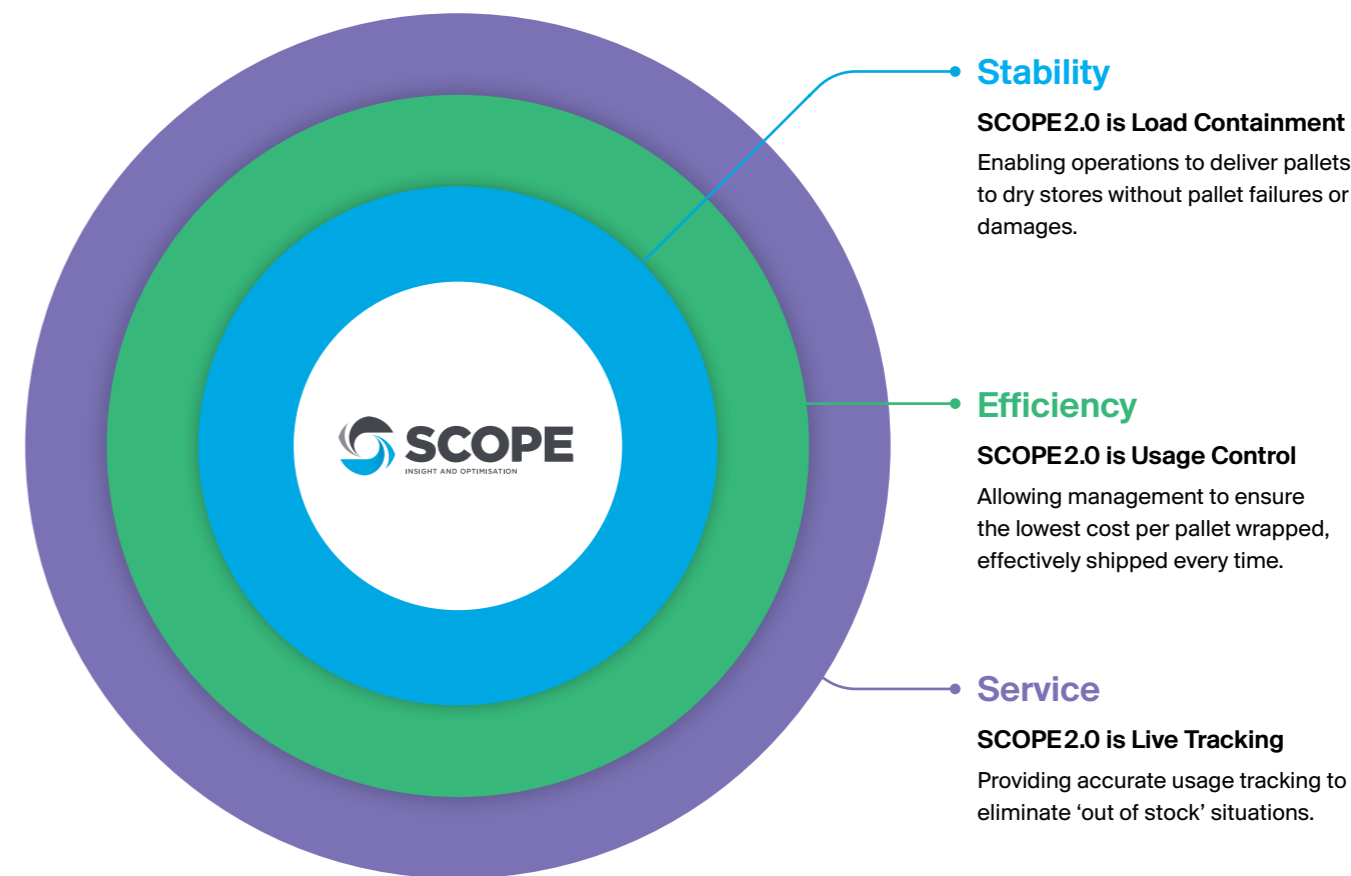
SCOPE
INSIGHT AND OPTIMISATION

Stability

SCOPE2.0 is Load Containment

Enabling operations to deliver pallets to dry stores without pallet failures or damages.

Efficiency

SCOPE2.0 is Usage Control

Allowing management to ensure the lowest cost per pallet wrapped, effectively shipped every time.

Service

SCOPE2.0 is Live Tracking

Providing accurate usage tracking to eliminate 'out of stock' situations.